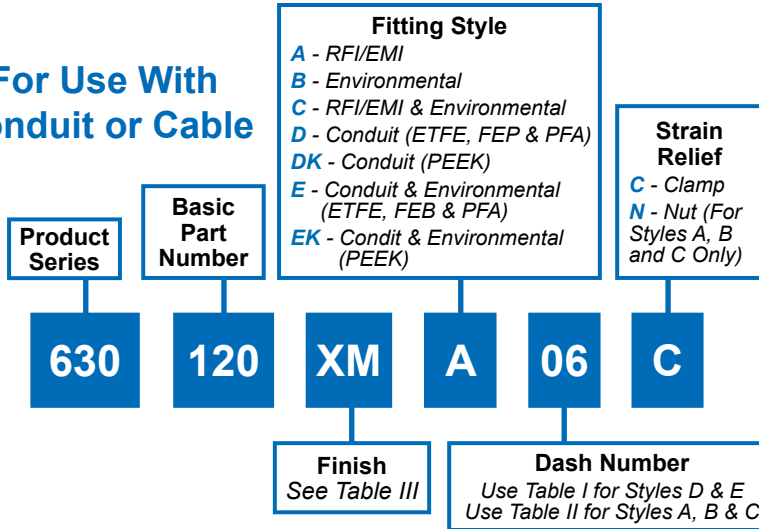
For Use With
onduit or Cable

Product Series

Basic Part Number

Fitting Style
A - RFI/EMI
B - Environmental
C - RFI/EMI & Environmental
D - Conduit (ETFE, FEP & PFA)
DK - Conduit (PEEK)
E - Conduit & Environmental (ETFE, FEB & PFA)
EK - Condit & Environmental (PEEK)

Strain Relief
C - Clamp
N - Nut (For Styles A, B and C Only)

630 120 XM A 06 C

Finish
See Table III

Dash Number
Use Table I for Styles D & E
Use Table II for Styles A, B & C